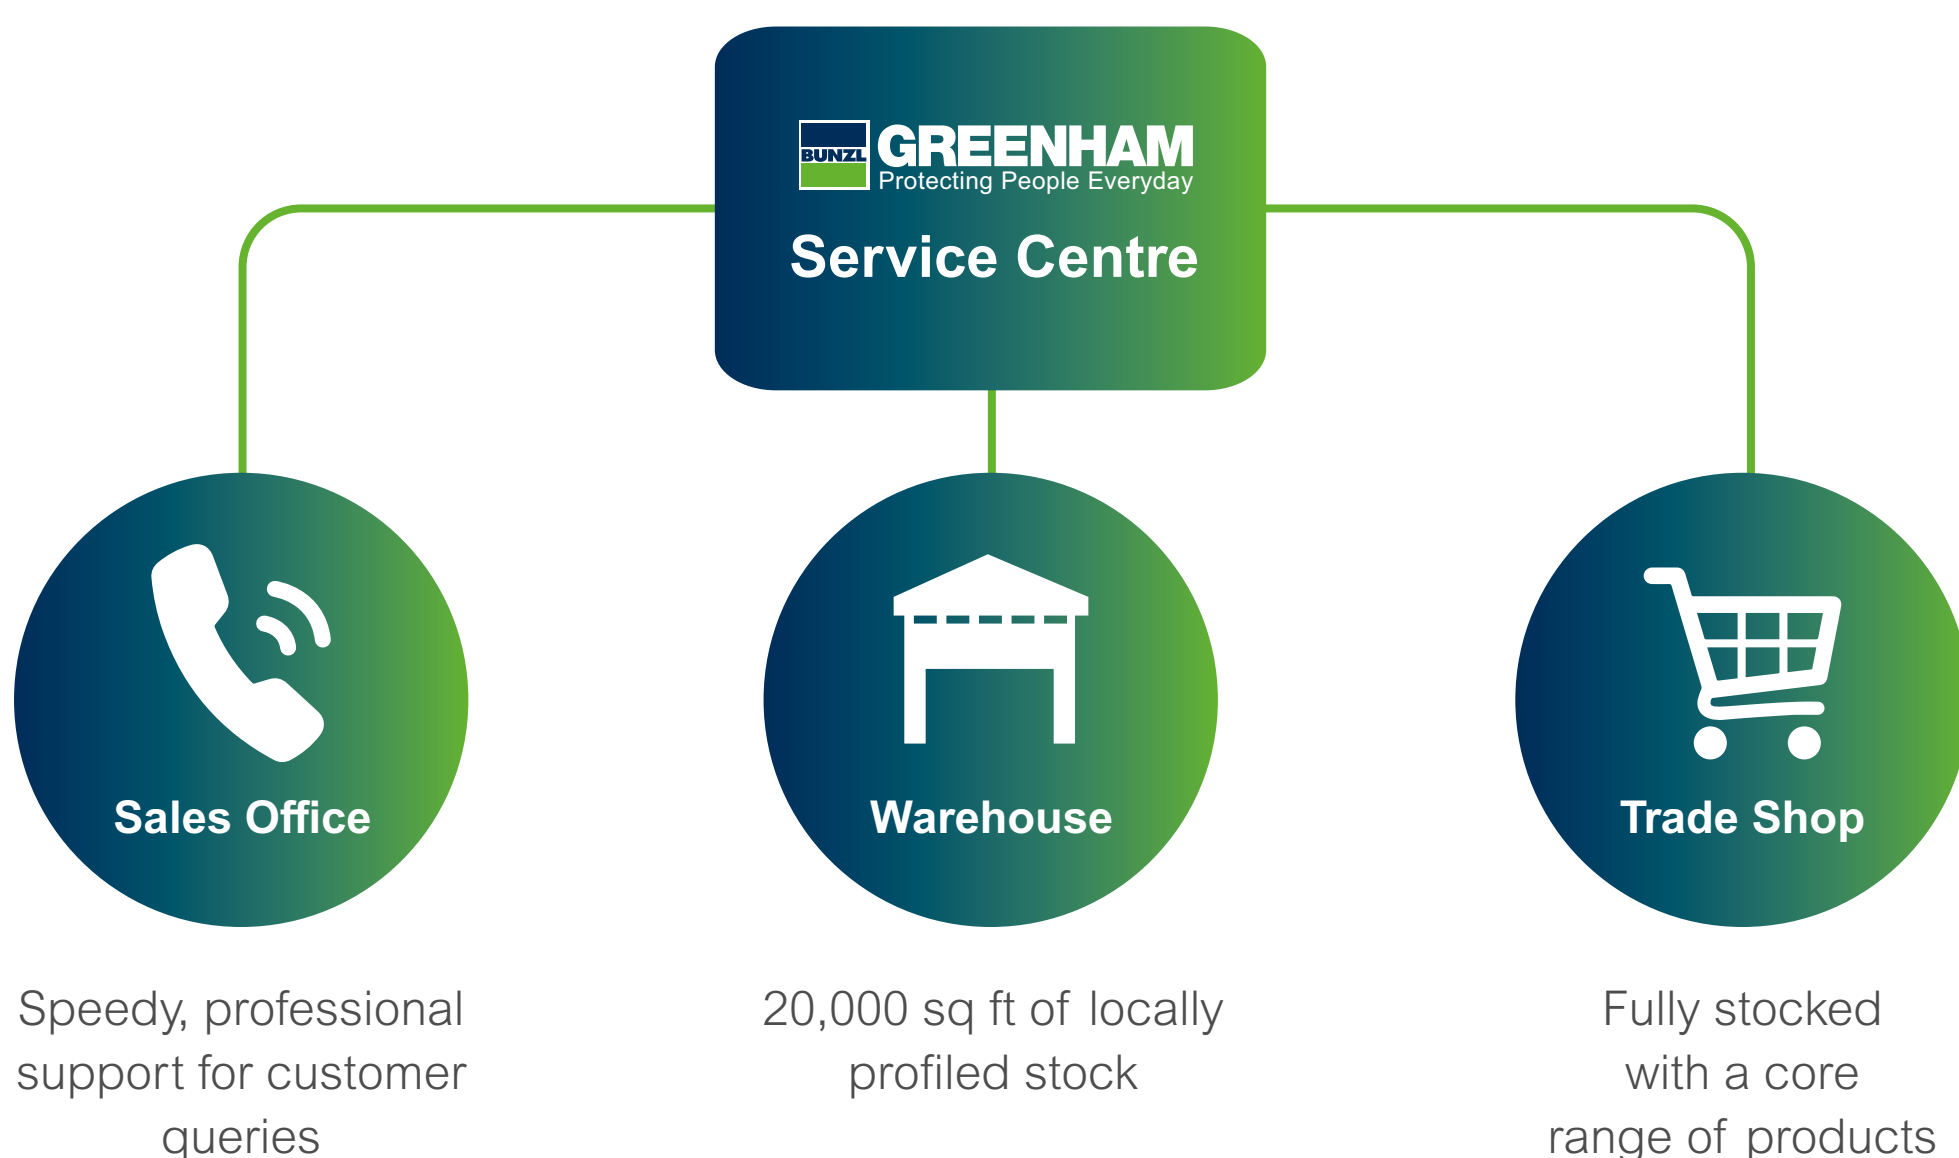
BUNZL GREENHAM
Protecting People Everyday

Service Centre

Sales Office

Warehouse

Trade Shop

Speedy, professional support for customer queries

20,000 sq ft of locally profiled stock

Fully stocked with a core range of products